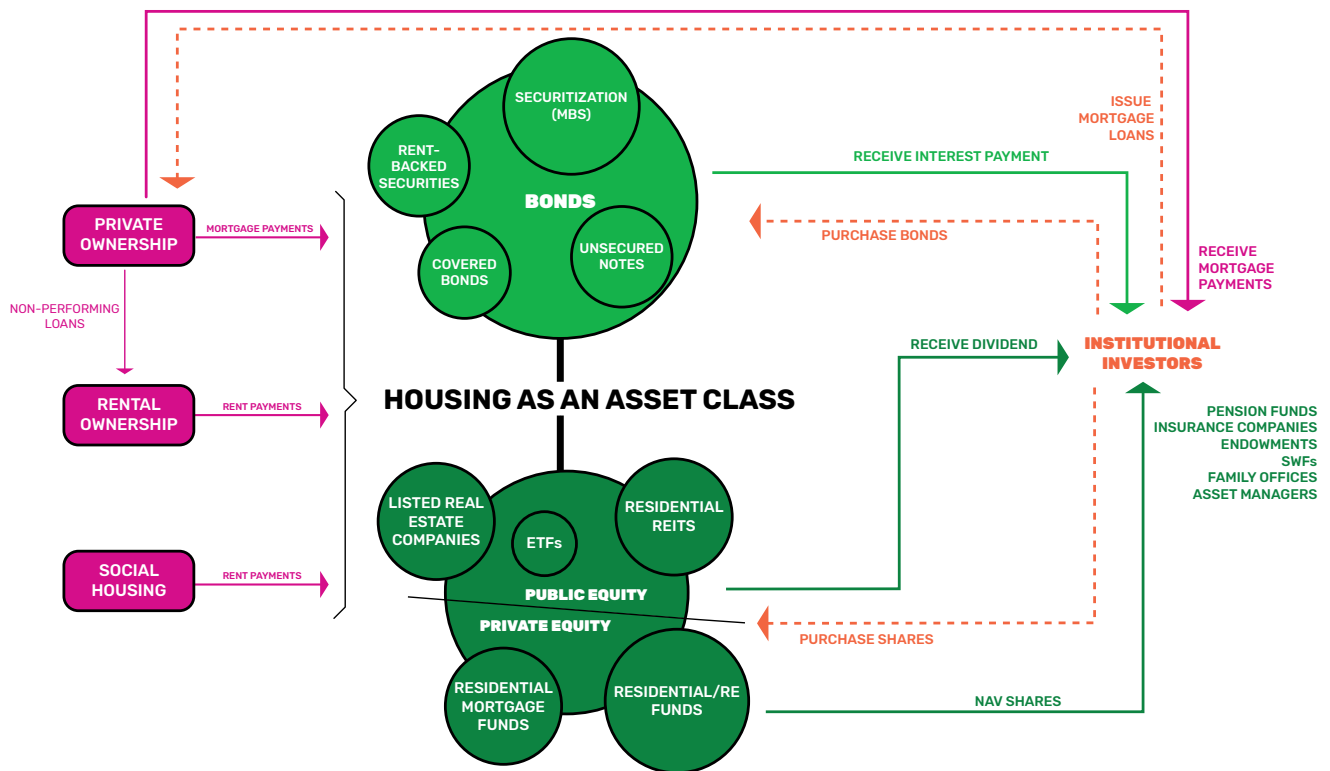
ISSUE MORTGAGE LOANS

SECURITIZATION (MBS)

RENT-BACKED SECURITIES

BONDS

COVERED BONDS

UNSECURED NOTES

RECEIVE INTEREST PAYMENT

PURCHASE BONDS

RECEIVE MORTGAGE PAYMENTS

PRIVATE OWNERSHIP

MORTGAGE PAYMENTS

NON-PERFORMING LOANS

RENTAL OWNERSHIP

RENT PAYMENTS

SOCIAL HOUSING

RENT PAYMENTS

HOUSING AS AN ASSET CLASS

RECEIVE DIVIDEND

INSTITUTIONAL INVESTORS

PENSION FUNDS
INSURANCE COMPANIES
ENDOWMENTS
SWFs
FAMILY OFFICES
ASSET MANAGERS

LISTED REAL ESTATE COMPANIES

ETFs

RESIDENTIAL REITS

PUBLIC EQUITY

PRIVATE EQUITY

PURCHASE SHARES

RESIDENTIAL MORTGAGE FUNDS

RESIDENTIAL/RE FUNDS

NAV SHARES